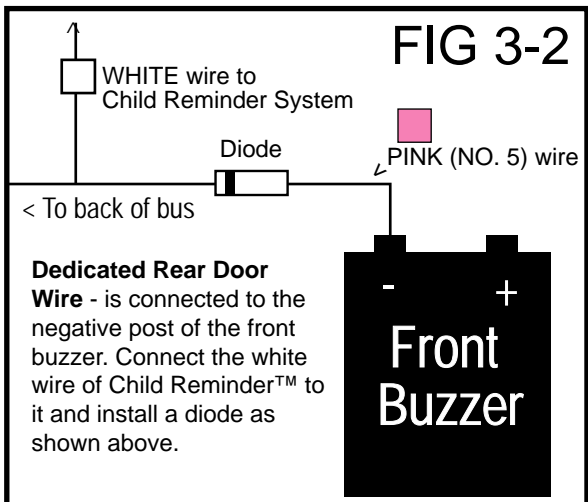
FIG 3-2

WHITE wire to Child Reminder System

Diode

PINK (NO. 5) wire

< To back of bus

**Dedicated Rear Door Wire** - is connected to the negative post of the front buzzer. Connect the white wire of Child Reminder™ to it and install a diode as shown above.

-

+

Front Buzzer